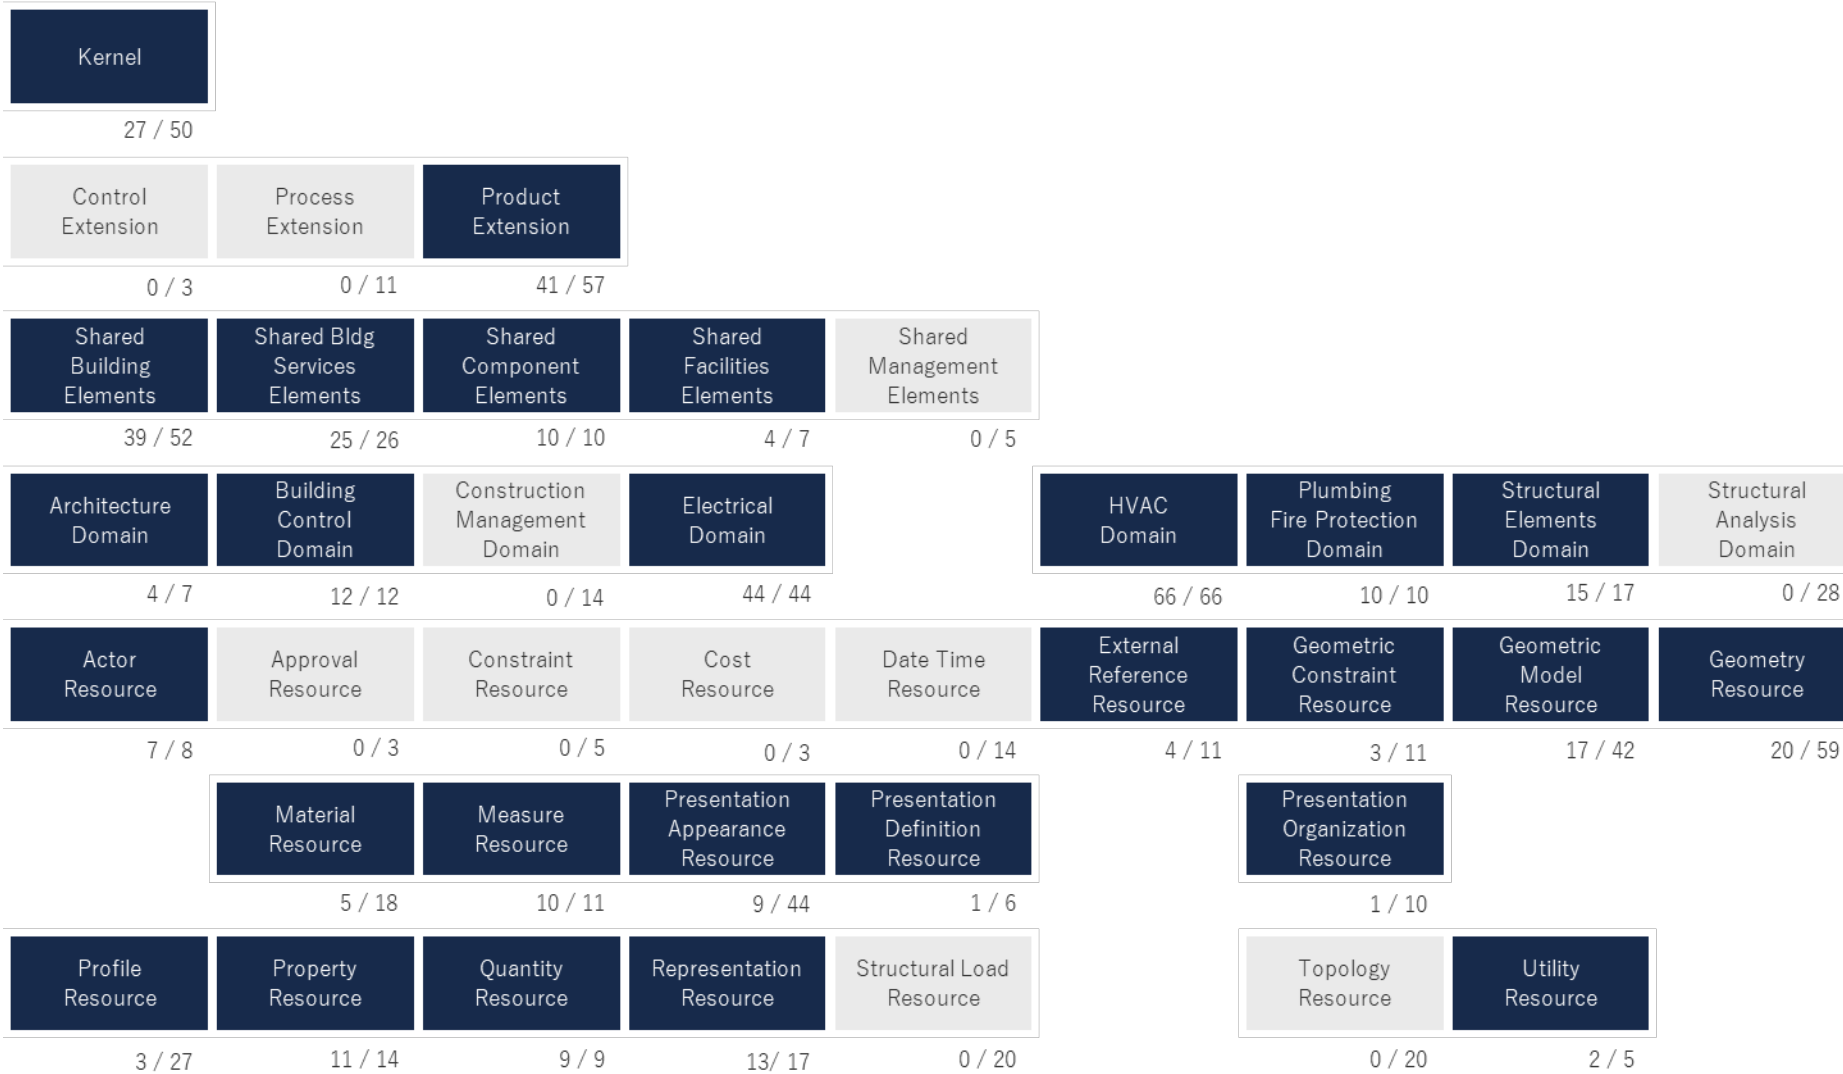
Kernel
27 / 50

Control Extension
0 / 3

Process Extension
0 / 11

Product Extension
41 / 57

Shared Building Elements
39 / 52

Shared Bldg Services Elements
25 / 26

Shared Component Elements
10 / 10

Shared Facilities Elements
4 / 7

Shared Management Elements
0 / 5

Architecture Domain
4 / 7

Building Control Domain
12 / 12

Construction Management Domain
0 / 14

Electrical Domain
44 / 44

HVAC Domain
66 / 66

Plumbing Fire Protection Domain
10 / 10

Structural Elements Domain
15 / 17

Structural Analysis Domain
0 / 28

Actor Resource
7 / 8

Approval Resource
0 / 3

Constraint Resource
0 / 5

Cost Resource
0 / 3

Date Time Resource
0 / 14

External Reference Resource
4 / 11

Geometric Constraint Resource
3 / 11

Geometric Model Resource
17 / 42

Geometry Resource
20 / 59

Material Resource
5 / 18

Measure Resource
10 / 11

Presentation Appearance Resource
9 / 44

Presentation Definition Resource
1 / 6

Presentation Organization Resource
1 / 10

Profile Resource
3 / 27

Property Resource
11 / 14

Quantity Resource
9 / 9

Representation Resource
13/ 17

Structural Load Resource
0 / 20

Topology Resource
0 / 20

Utility Resource
2 / 5